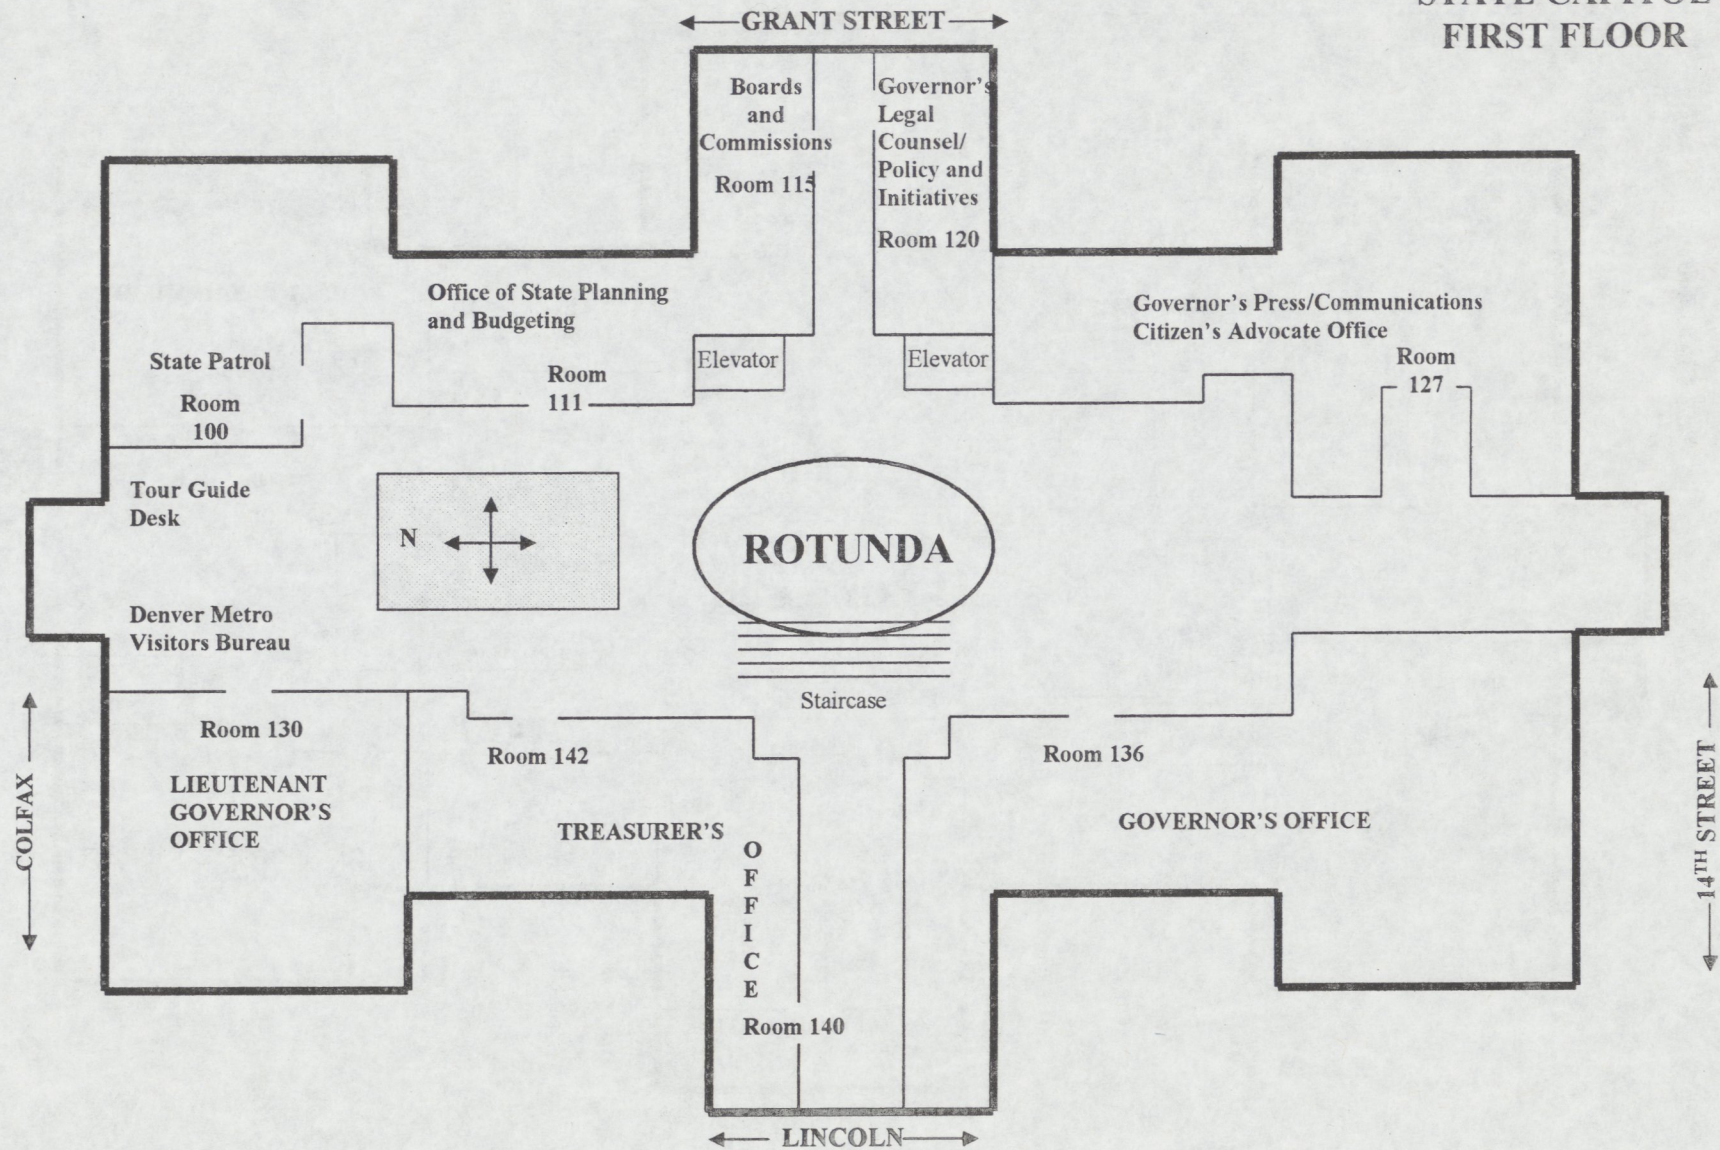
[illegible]
FIRST FLOOR

GRANT STREET

Boards and Commissions

Room 115

Governor's Legal Counsel/ Policy and Initiatives

Room 120

Office of State Planning and Budgeting

Room 111

State Patrol

Room 100

Elevator

Elevator

Governor's Press/Communications
Citizen's Advocate Office

Room 127

Tour Guide Desk

N

ROTUNDA

Denver Metro Visitors Bureau

Staircase

Room 130

LIEUTENANT GOVERNOR'S OFFICE

Room 142

TREASURER'S

OFFICE

Room 140

Room 136

GOVERNOR'S OFFICE

COLFAX

$14^{TH}$ STREET

LINCOLN